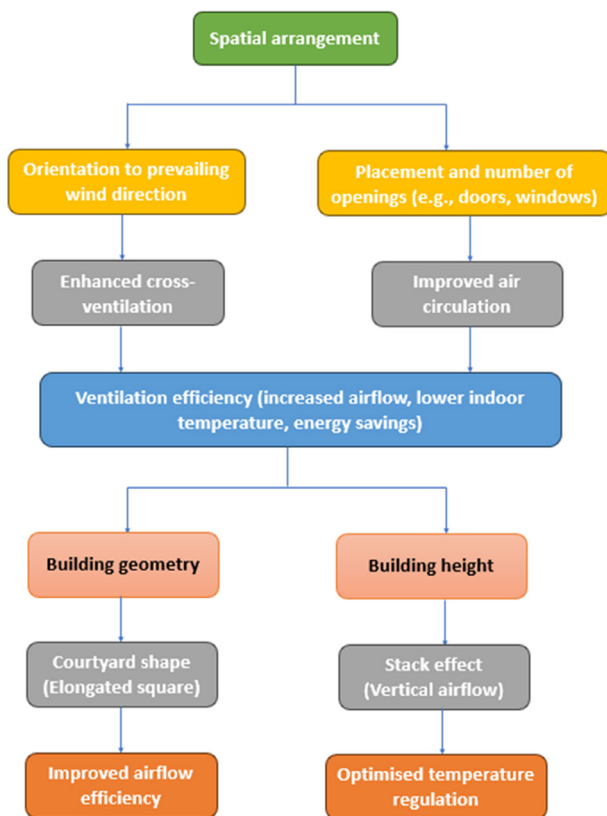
Spatial arrangement

Orientation to prevailing wind direction

Placement and number of openings (e.g., doors, windows)

Enhanced cross-ventilation

Improved air circulation

Ventilation efficiency (increased airflow, lower indoor temperature, energy savings)

Building geometry

Building height

Courtyard shape (Elongated square)

Stack effect (Vertical airflow)

Improved airflow efficiency

Optimised temperature regulation